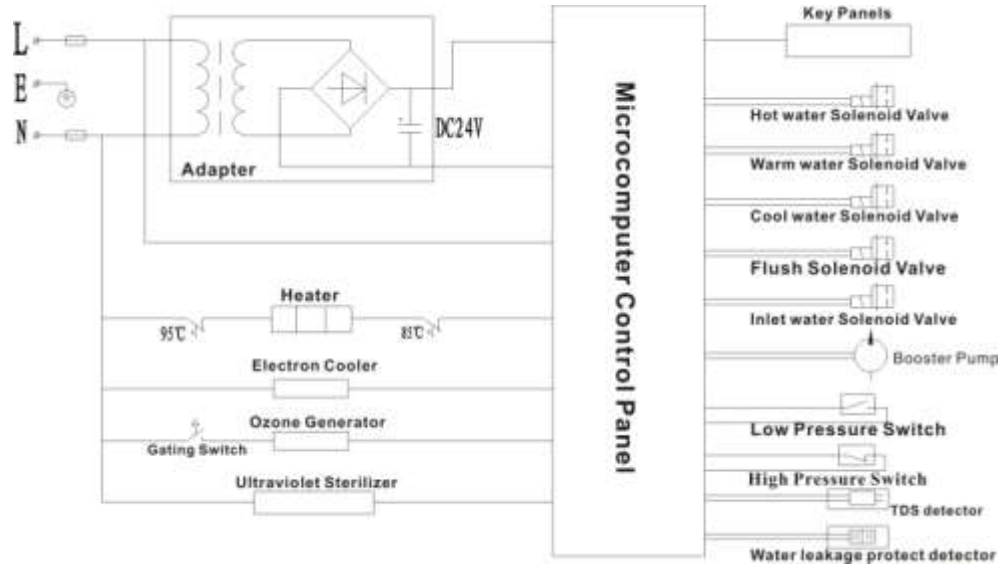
L
E
N

Adapter

DC24V

Microcomputer Control Panel

Key Panels

Hot water Solenoid Valve

Warm water Solenoid Valve

Cool water Solenoid Valve

Flush Solenoid Valve

Inlet water Solenoid Valve

Booster Pump

Low Pressure Switch

High Pressure Switch

TDS detector

Water leakage protect detector

Heater

95℃

85℃

Electron Cooler

Ozone Generator

Gating Switch

Ultraviolet Sterilizer